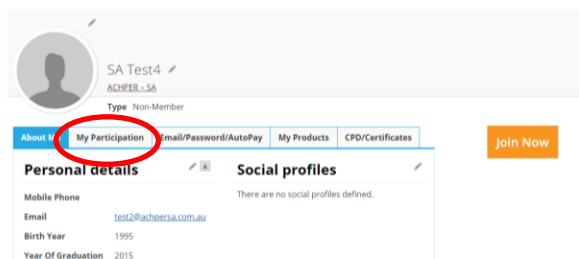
SA Test4
ACHPER - SA
Type Non-Member

About M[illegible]
My Participation
Email/Password/AutoPay
My Products
CPD/Certificates

Join Now

Personal details

Mobile Phone
Email test2@achpersa.com.au
Birth Year 1995
Year Of Graduation 2015

Social profiles

There are no social profiles defined.